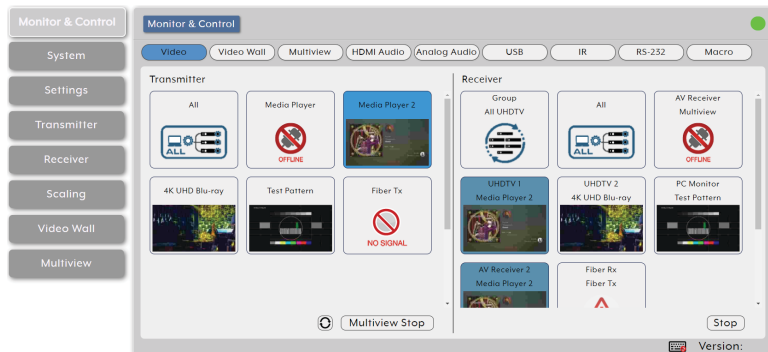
Monitor & Control
System
Settings
Transmitter
Receiver
Scaling
Video Wall
Multiview

Monitor & Control

Video
Video Wall
Multiview
HDMI Audio
Analog Audio
USB
IR
RS-232
Macro

Transmitter

All
ALL

Media Player
OFFLINE

Media Player 2

4K UHD Blu-ray

Test Pattern

Fiber Tx
NO SIGNAL

Multiview Stop

Receiver

Group
All UHDTV

All
ALL

AV Receiver
Multiview
OFFLINE

UHDTV 1
Media Player 2

UHDTV 2
4K UHD Blu-ray

PC Monitor
Test Pattern

AV Receiver 2
Media Player 2

Fiber Rx
Fiber Tx

Stop

Version: